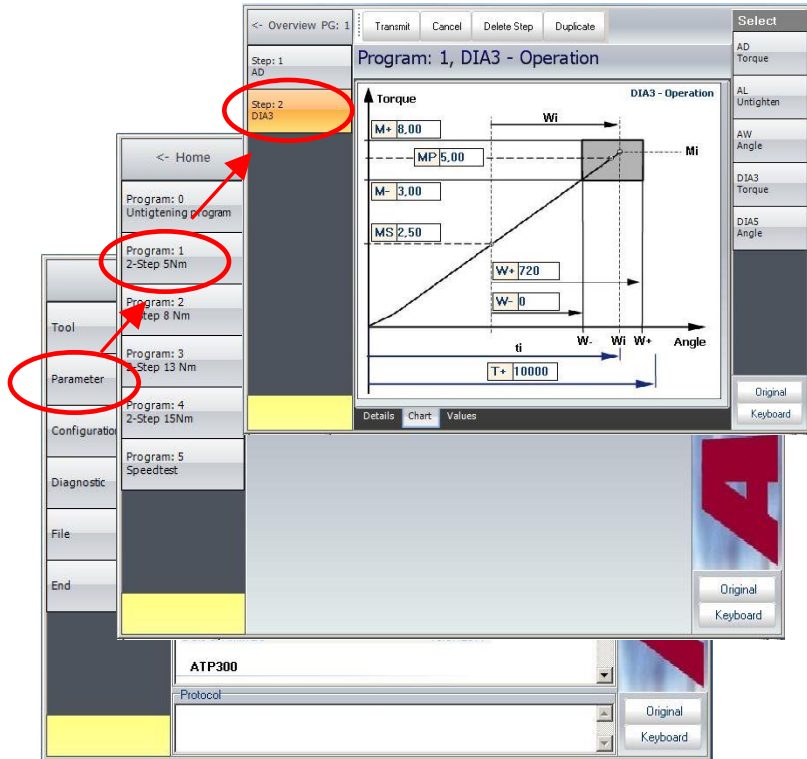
<- Overview PG: 1
Transmit
Cancel
Delete Step
Duplicate
Select

Step: 1
AD

Step: 2
DIA3

Program: 1, DIA3 - Operation

AD
Torque

AL
Untighten

AW
Angle

DIA3
Torque

DIA5
Angle

Torque
DIA3 - Operation
Wi
M+ 8,00
MP 5,00
Mi
M- 3,00
MS 2,50
W+ 720
W- 0
W-
Wi
W+
Angle
ti
T+ 10000

Details
Chart
Values

Original
Keyboard

<- Home

Program: 0
Untigtening program

Program: 1
2-Step 5Nm

Program: 2
2-Step 8 Nm

Program: 3
2-Step 13 Nm

Program: 4
2-Step 15Nm

Program: 5
Speedtest

Tool
Parameter
Configuration
Diagnostic
File
End

Original
Keyboard

ATP300

Protocol

Original
Keyboard